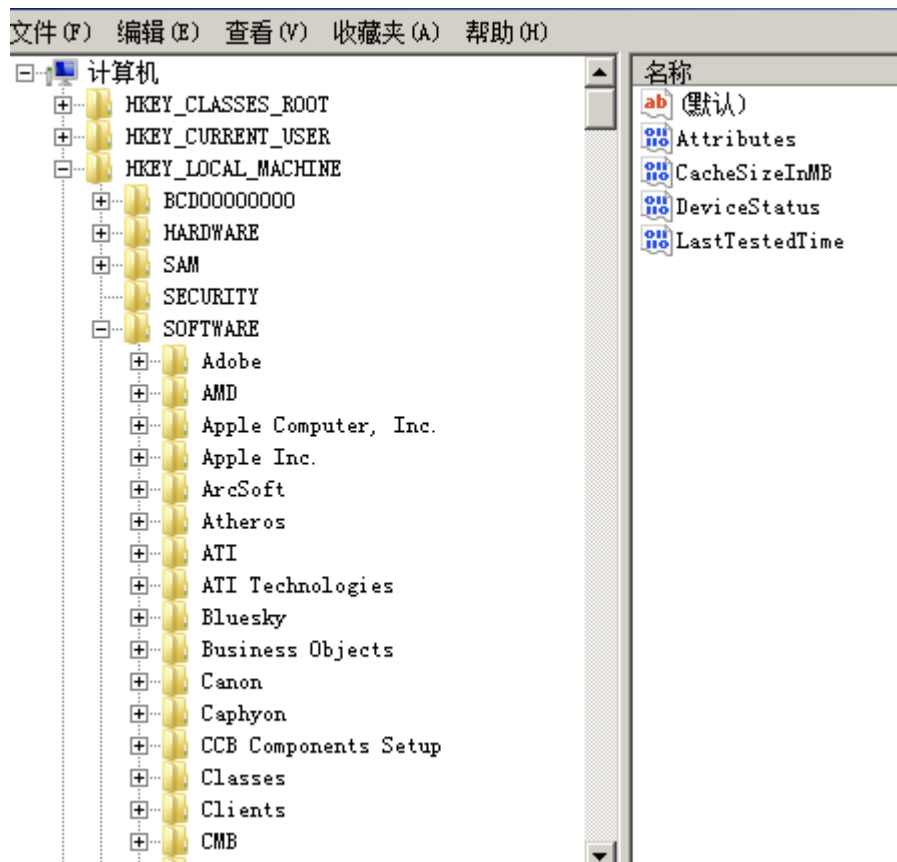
文件(F) 编辑(E) 查看(V) 收藏夹(A) 帮助(H)

计算机
HKEY_CLASSES_ROOT
HKEY_CURRENT_USER
HKEY_LOCAL_MACHINE
BCD00000000
HARDWARE
SAM
SECURITY
SOFTWARE
Adobe
AMD
Apple Computer, Inc.
Apple Inc.
ArcSoft
Atheros
ATI
ATI Technologies
Bluesky
Business Objects
Canon
Caphyon
CCB Components Setup
Classes
Clients
CMB

名称
(默认)
Attributes
CacheSizeInMB
DeviceStatus
LastTestedTime